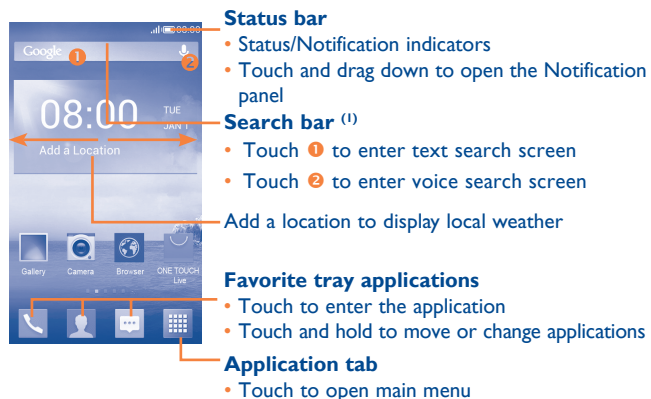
Google ❶ ❷
08:00 TUE JAN 1
Add a Location
Gallery Camera Browser ONE TOUCH Live

Status bar
• Status/Notification indicators
• Touch and drag down to open the Notification panel

Search bar $^{(1)}$
• Touch ❶ to enter text search screen
• Touch ❷ to enter voice search screen

Add a location to display local weather

Favorite tray applications
• Touch to enter the application
• Touch and hold to move or change applications

Application tab
• Touch to open main menu